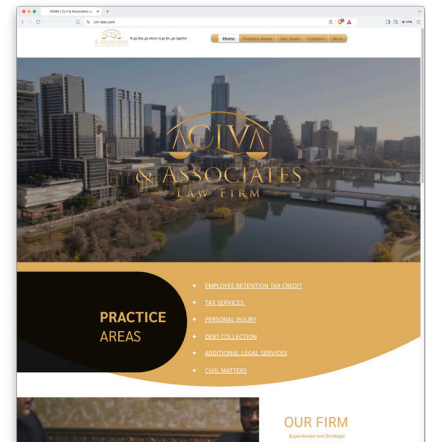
HOME | Ciiva & Associates L... ×

civa-law.com

To go fast, go alone; to go far, go together.

Home

Practice Areas

Our Team

Contact

More

CIVA

& ASSOCIATES

LAW FIRM

PRACTICE

AREAS

EMPLOYEE RETENTION TAX CREDIT

TAX SERVICES

PERSONAL INJURY

DEBT COLLECTION

ADDITIONAL LEGAL SERVICES

CIVIL MATTERS

OUR FIRM

Experienced and Strategic